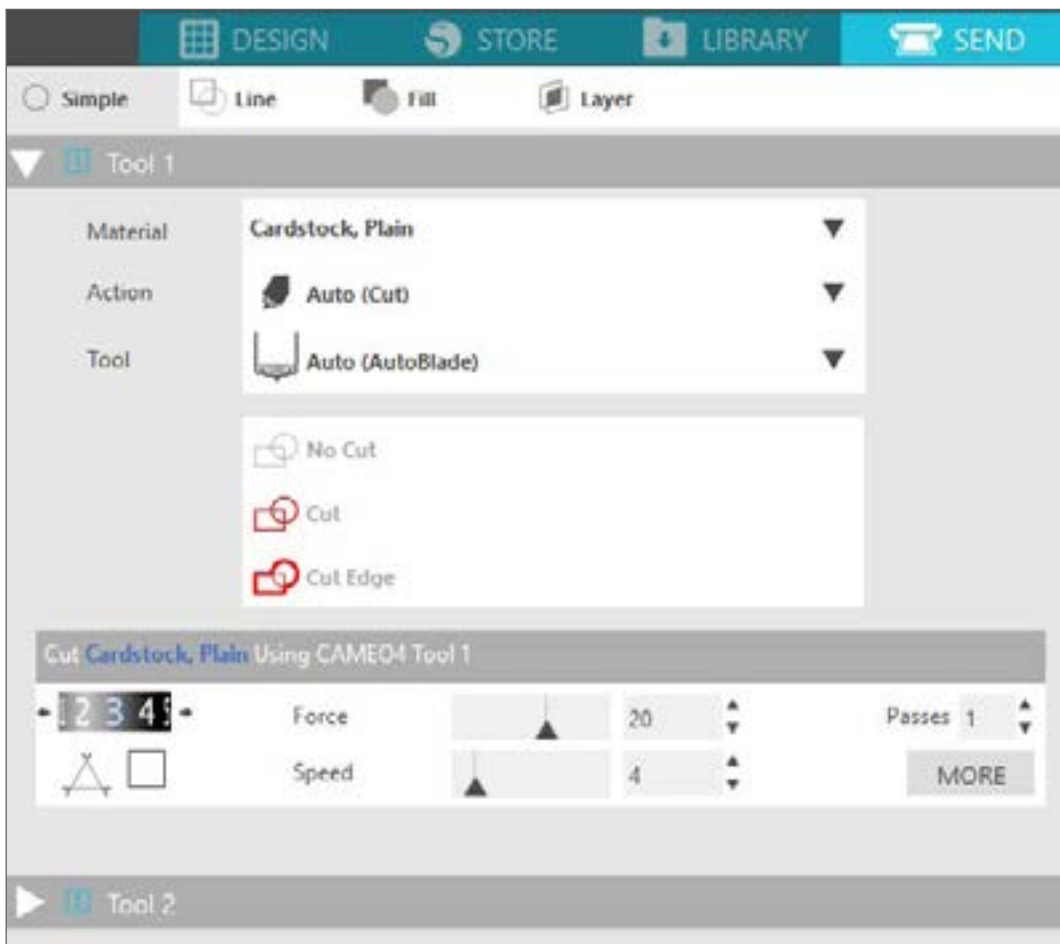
DESIGN STORE LIBRARY SEND

Simple Line Fill Layer

Tool 1

Material Cardstock, Plain

Action Auto (Cut)

Tool Auto (AutoBlade)

No Cut

Cut

Cut Edge

Cut Cardstock, Plain Using CAMEO4 Tool 1

1 2 3 4 5

Force 20

Passes 1

Speed 4

MORE

Tool 2